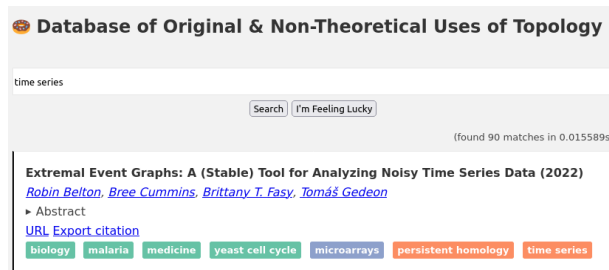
Database of Original & Non-Theoretical Uses of Topology

time series

Search I'm Feeling Lucky

(found 90 matches in 0.015589s

Extremal Event Graphs: A (Stable) Tool for Analyzing Noisy Time Series Data (2022)

Robin Belton, Bree Cummins, Brittany T. Fasy, Tomáš Gedeon

▸ Abstract

URL Export citation

biology malaria medicine yeast cell cycle microarrays persistent homology time series